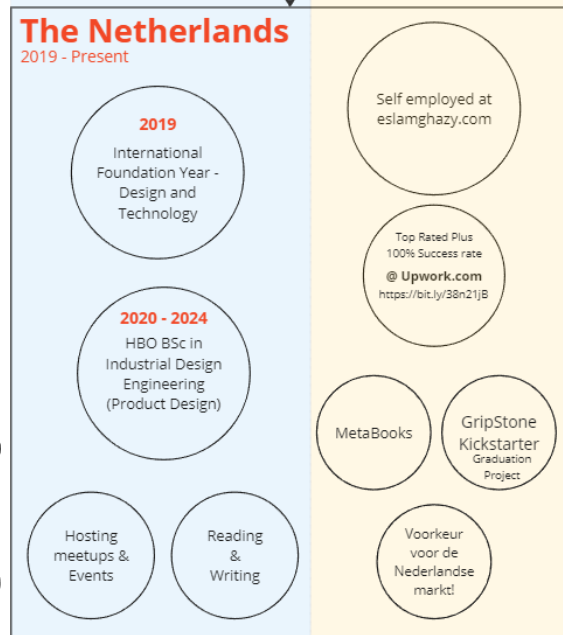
The Netherlands
2019 - Present

2019
International Foundation Year - Design and Technology

2020 - 2024
HBO BSc in Industrial Design Engineering (Product Design)

Hosting meetups & Events

Reading & Writing

Self employed at eslamghazy.com

Top Rated Plus
100% Success rate
@ Upwork.com
https://bit.ly/38n21jB

MetaBooks

GripStone Kickstarter
Graduation Project

Voorkeur voor de Nederlandse markt!